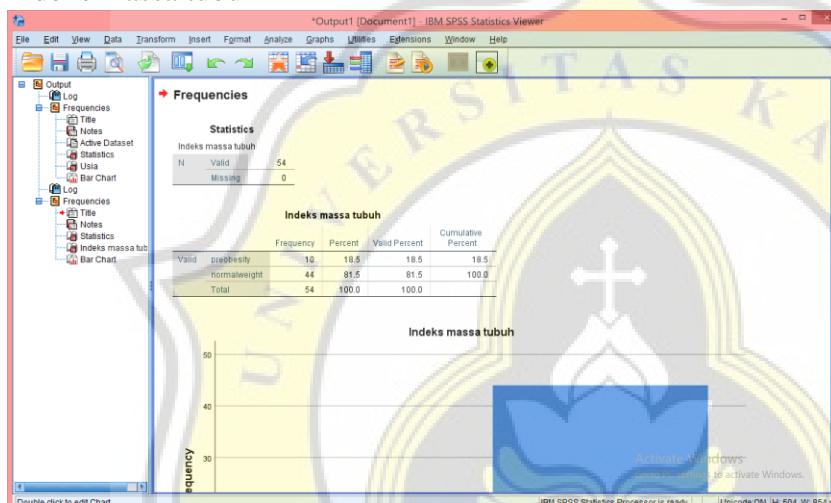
*Output1 [Document1] - IBM SPSS Statistics Viewer

File Edit View Data Transform Insert Format Analyze Graphs Utilities Extensions Window Help

Output
Log
Frequencies
Title
Notes
Active Dataset
Statistics
Usia
Bar Chart
Log
Frequencies
Title
Notes
Statistics
Indeks massa tub
Bar Chart

Frequencies

Statistics

Indeks massa tubuh

| | | |
|---|---|---|
| N | Valid | 54 |
| | Missing | 0 |

Indeks massa tubuh

| | | Frequency | Percent | Valid Percent | Cumulative Percent |
|---|---|---|---|---|---|
| Valid | preobesity | 10 | 18.5 | 18.5 | 18.5 |
| | normalweight | 44 | 81.5 | 81.5 | 100.0 |
| | Total | 54 | 100.0 | 100.0 | |

Indeks massa tubuh

50
40
30
equency

Activate Windows
Go to Settings to activate Windows.

Double click to edit Chart
IBM SPSS Statistics Processor is ready
Unicode:ON H: 504, W: 854